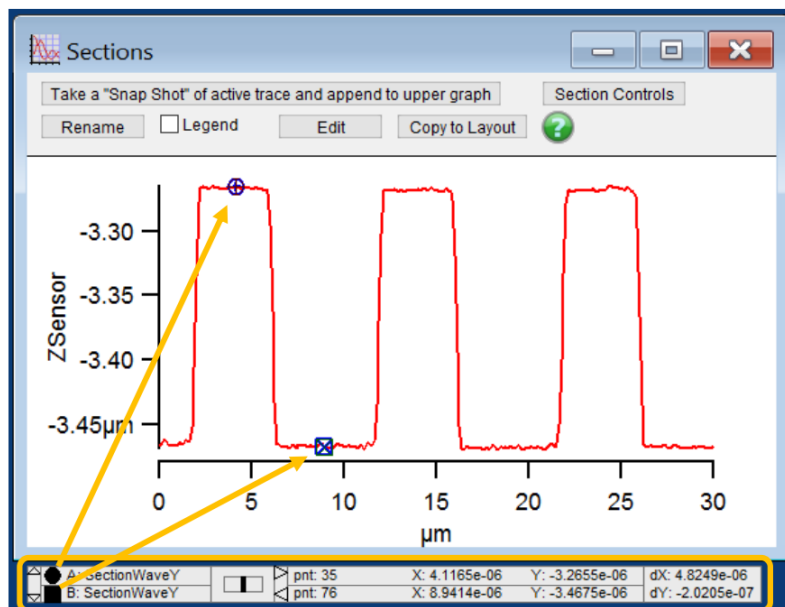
Sections

Take a "Snap Shot" of active trace and append to upper graph

Section Controls

Rename

Legend

Edit

Copy to Layout

?

-3.30

-3.35

-3.40

-3.45µm

ZSensor

0

5

10

15

20

25

30

µm

A: SectionWaveY

B: SectionWaveY

pnt: 35

pnt: 76

X: 4.1165e-06

X: 8.9414e-06

Y: -3.2655e-06

Y: -3.4675e-06

dX: 4.8249e-06

dY: -2.0205e-07